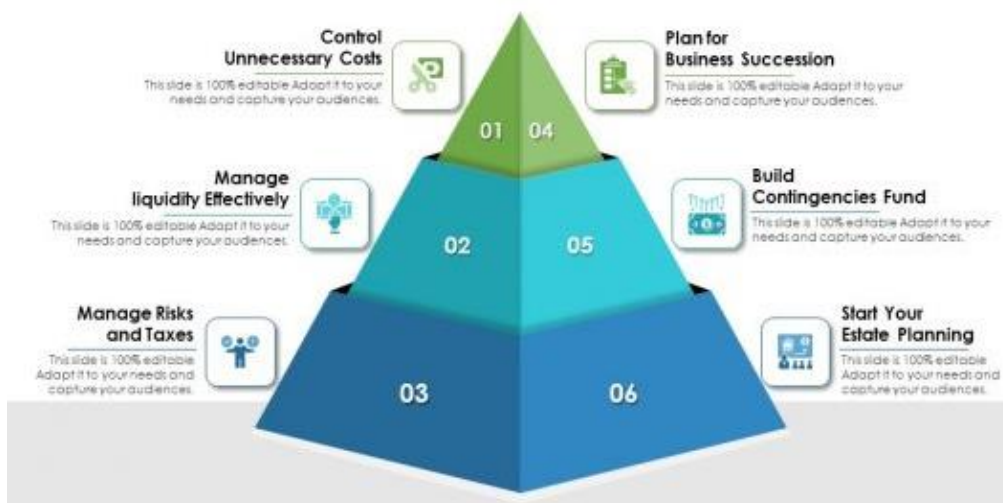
Control Unnecessary Costs

This slide is 100% editable Adapt it to your needs and capture your audiences.

Plan for Business Succession

This slide is 100% editable Adapt it to your needs and capture your audiences.

01

04

Manage liquidity Effectively

This slide is 100% editable Adapt it to your needs and capture your audiences.

Build Contingencies Fund

This slide is 100% editable Adapt it to your needs and capture your audiences.

02

05

Manage Risks and Taxes

This slide is 100% editable Adapt it to your needs and capture your audiences.

Start Your Estate Planning

This slide is 100% editable Adapt it to your needs and capture your audiences.

03

06